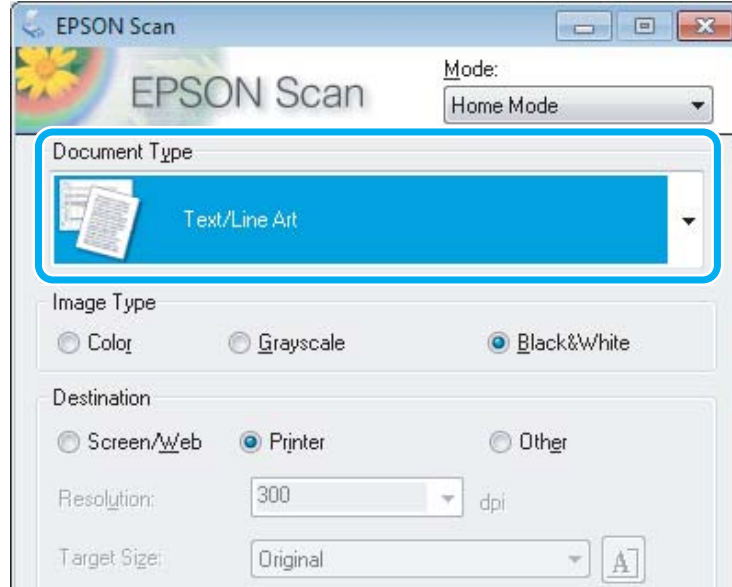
EPSON Scan

EPSON Scan

Mode:

Home Mode

Document Type

Text/Line Art

Image Type

Color

Grayscale

Black&White

Destination

Screen/Web

Printer

Other

Resolution:

300

dpi

Target Size:

Original

A